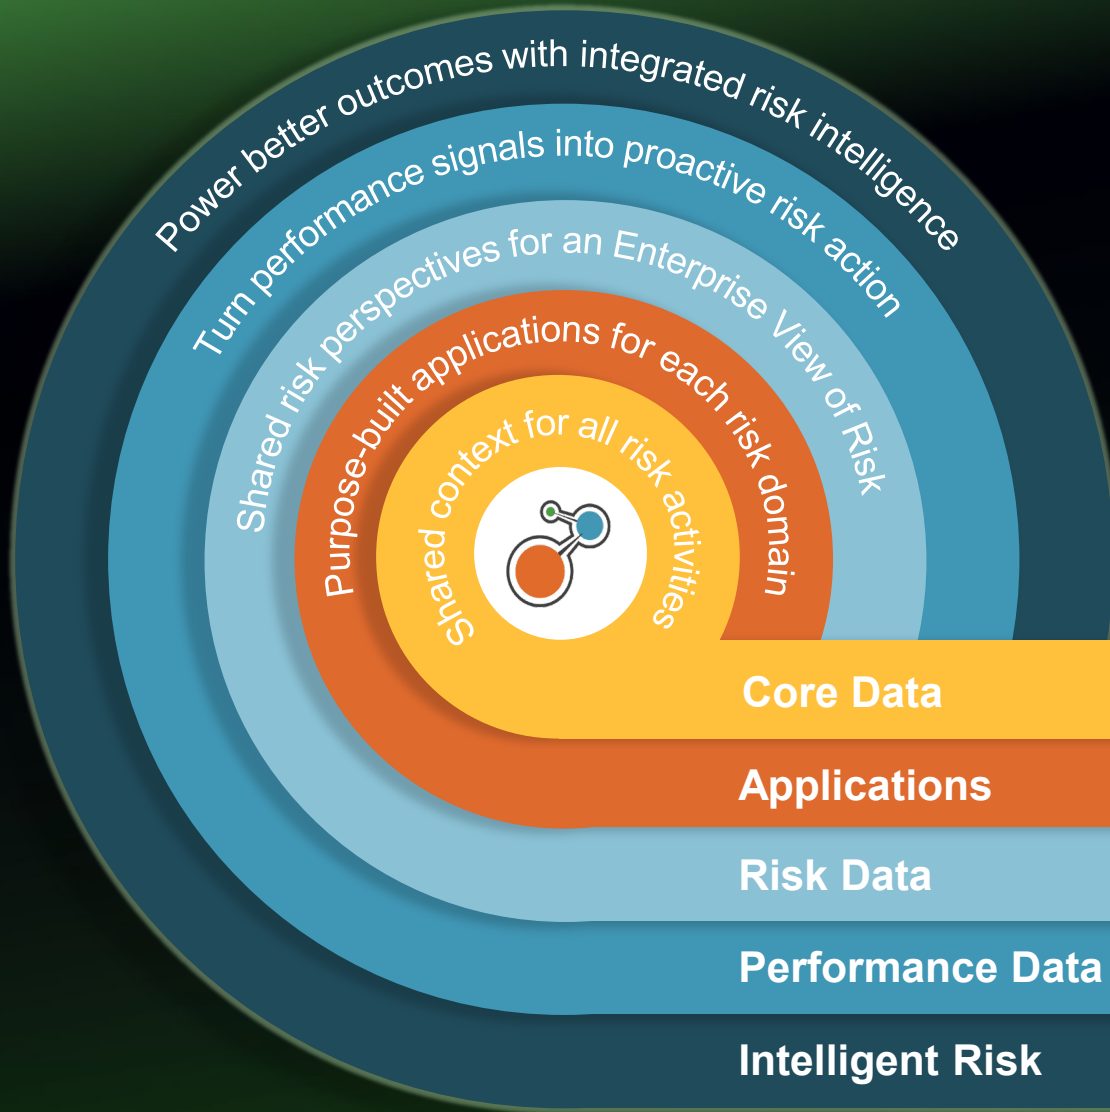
Power better outcomes with integrated risk intelligence

Turn performance signals into proactive risk action

Shared risk perspectives for an Enterprise View of Risk

Purpose-built applications for each risk domain

Shared context for all risk activities

Core Data

Applications

Risk Data

Performance Data

Intelligent Risk